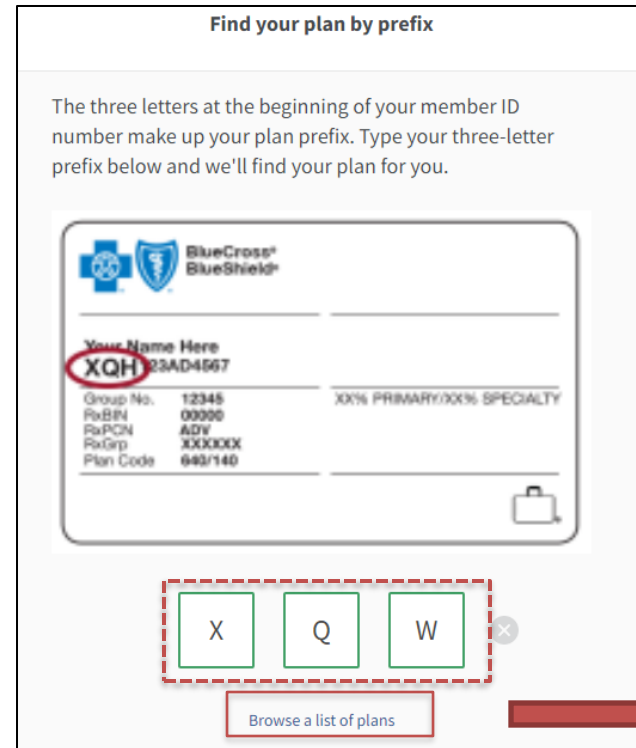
Find your plan by prefix

The three letters at the beginning of your member ID number make up your plan prefix. Type your three-letter prefix below and we'll find your plan for you.

BlueCross BlueShield

Your Name Here
XQH 23AD4567

Group No. 12345
RxBIN 00000
RxPCN ADV
RxGrp XXXXXX
Plan Code 640/140

XX% PRIMARY/XX% SPECIALTY

X
Q
W

Browse a list of plans